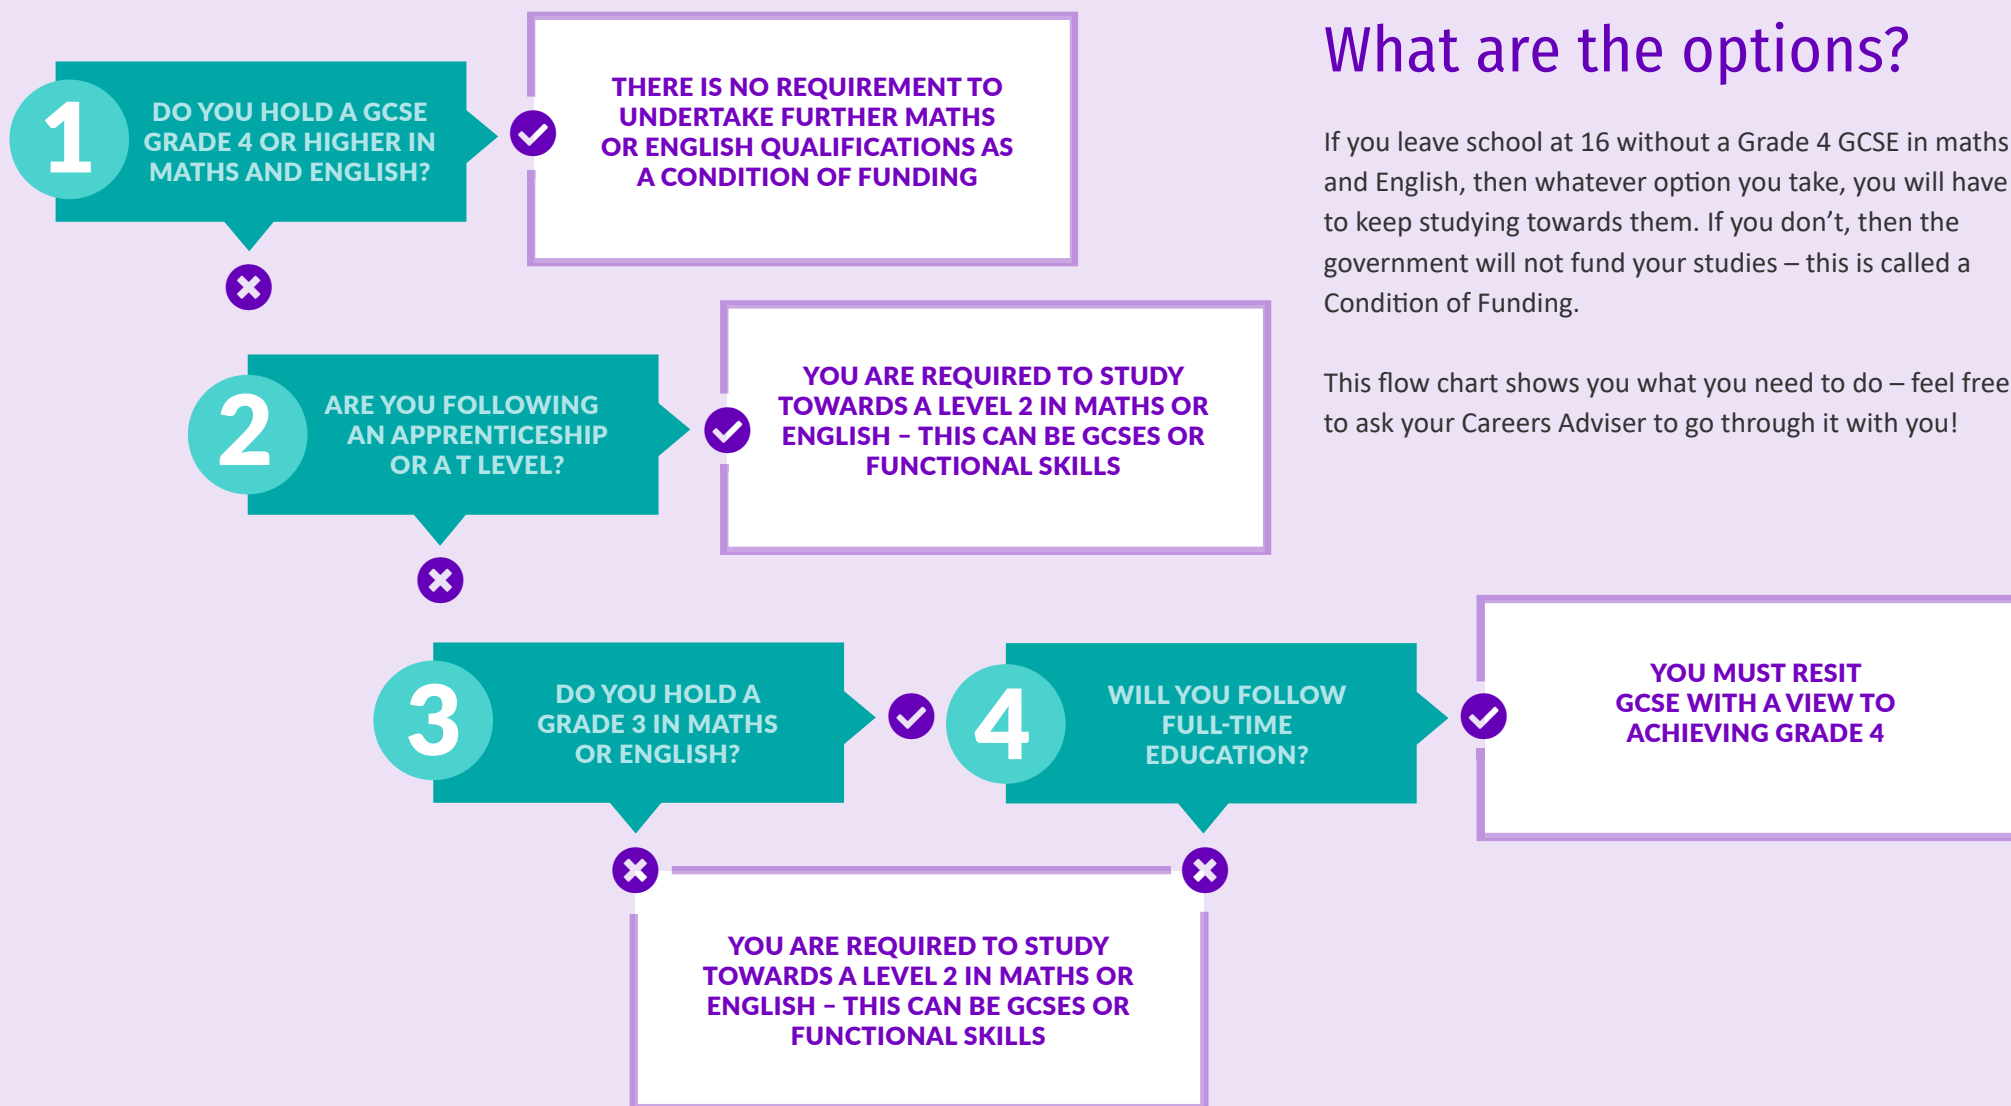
What are the options?

If you leave school at 16 without a Grade 4 GCSE in maths and English, then whatever option you take, you will have to keep studying towards them. If you don't, then the government will not fund your studies – this is called a Condition of Funding.

This flow chart shows you what you need to do – feel free to ask your Careers Adviser to go through it with you!

1 DO YOU HOLD A GCSE GRADE 4 OR HIGHER IN MATHS AND ENGLISH?

THERE IS NO REQUIREMENT TO UNDERTAKE FURTHER MATHS OR ENGLISH QUALIFICATIONS AS A CONDITION OF FUNDING

2 ARE YOU FOLLOWING AN APPRENTICESHIP OR A T LEVEL?

YOU ARE REQUIRED TO STUDY TOWARDS A LEVEL 2 IN MATHS OR ENGLISH – THIS CAN BE GCSES OR FUNCTIONAL SKILLS

3 DO YOU HOLD A GRADE 3 IN MATHS OR ENGLISH?

4 WILL YOU FOLLOW FULL-TIME EDUCATION?

YOU MUST RESIT GCSE WITH A VIEW TO ACHIEVING GRADE 4

YOU ARE REQUIRED TO STUDY TOWARDS A LEVEL 2 IN MATHS OR ENGLISH – THIS CAN BE GCSES OR FUNCTIONAL SKILLS